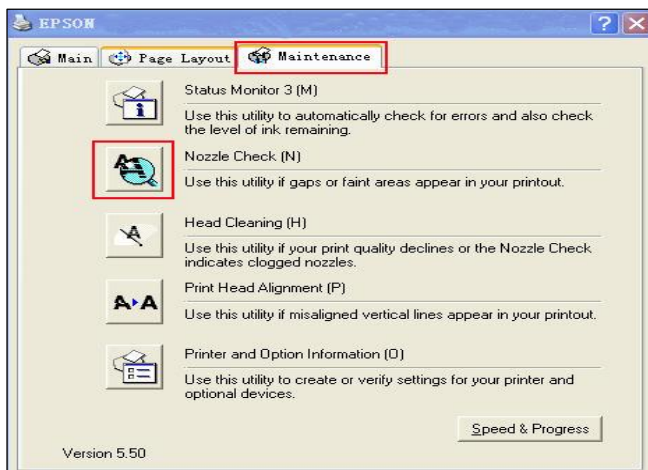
EPSON

?

Main

Page Layout

Maintenance

Status Monitor 3 (M)

Use this utility to automatically check for errors and also check the level of ink remaining.

Nozzle Check (N)

Use this utility if gaps or faint areas appear in your printout.

Head Cleaning (H)

Use this utility if your print quality declines or the Nozzle Check indicates clogged nozzles.

Print Head Alignment (P)

A▸A

Use this utility if misaligned vertical lines appear in your printout.

Printer and Option Information (O)

Use this utility to create or verify settings for your printer and optional devices.

Speed & Progress

Version 5.50